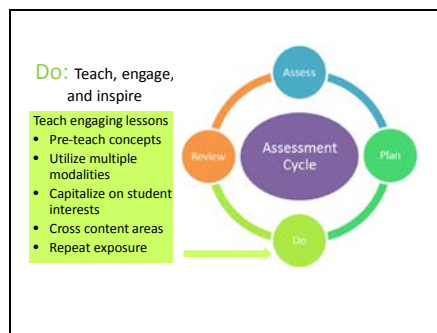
Do: Teach, engage, and inspire

Teach engaging lessons
- Pre-teach concepts
- Utilize multiple modalities
- Capitalize on student interests
- Cross content areas
- Repeat exposure

Assess

Plan

Do

Review

Assessment Cycle